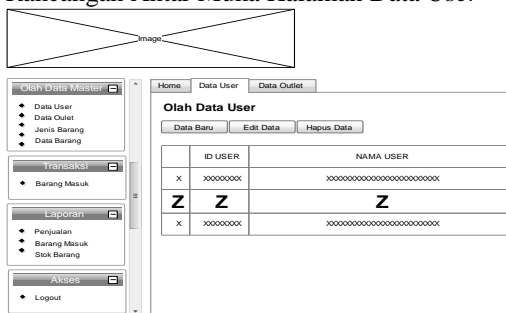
Rancangan Antar Muka Halaman Data User

Image

Olah Data Master

Data User
Data Oulet
Jenis Barang
Data Barang

Transaksi

Barang Masuk

Laporan

Penjualan
Barang Masuk
Stok Barang

Akses

Logout

Home | Data User | Data Outlet

Olah Data User

Data Baru | Edit Data | Hapus Data

| | ID USER | NAMA USER |
|---|---|---|
| x | xxxxxxxx | xxxxxxxxxxxxxxxxxxxxxxxxx |
| Z | Z | Z |
| x | xxxxxxxx | xxxxxxxxxxxxxxxxxxxxxxxxx |